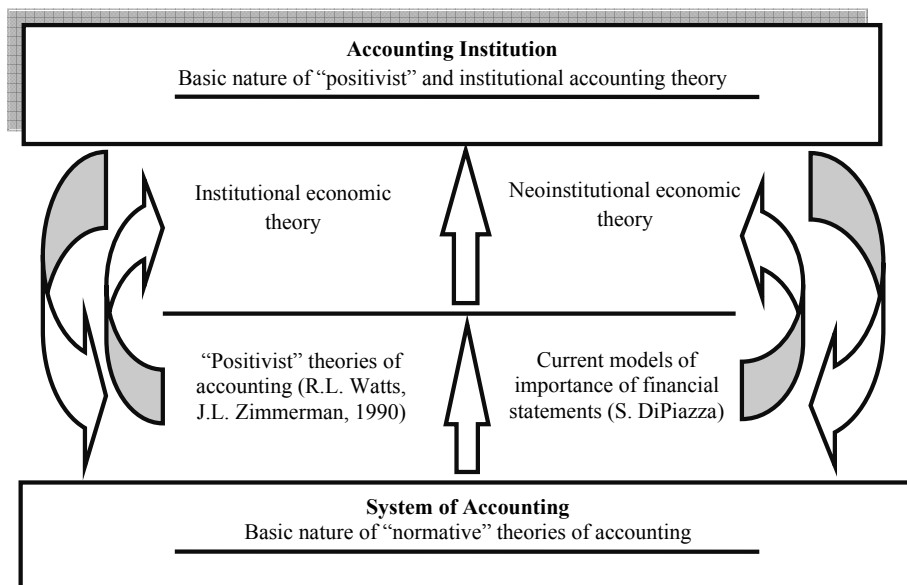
**Accounting Institution**
Basic nature of "positivist" and institutional accounting theory

Institutional economic theory

Neoinstitutional economic theory

"Positivist" theories of accounting (R.L. Watts, J.L. Zimmerman, 1990)

Current models of importance of financial statements (S. DiPiazza)

**System of Accounting**
Basic nature of "normative" theories of accounting